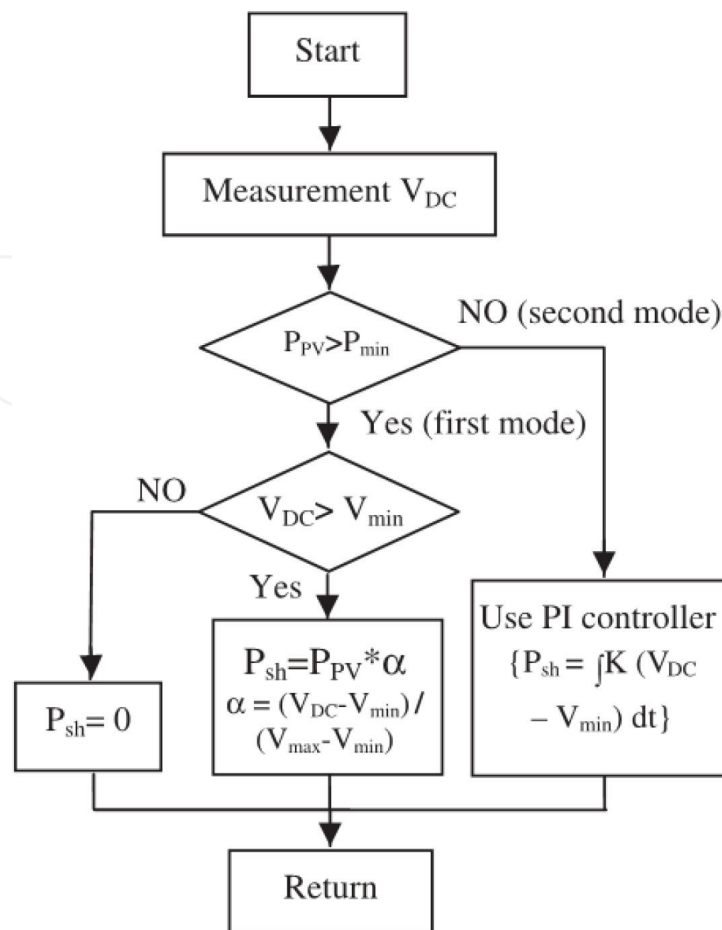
Start

Measurement $V_{DC}$

$P_{PV}>P_{min}$

NO (second mode)

Yes (first mode)

NO

$V_{DC}> V_{min}$

Yes

$P_{sh}=0$

$P_{sh}=P_{PV}*\alpha$
$\alpha = (V_{DC}-V_{min})/(V_{max}-V_{min})$

Use PI controller
$\{P_{sh} = \int K (V_{DC} - V_{min})\, dt\}$

Return